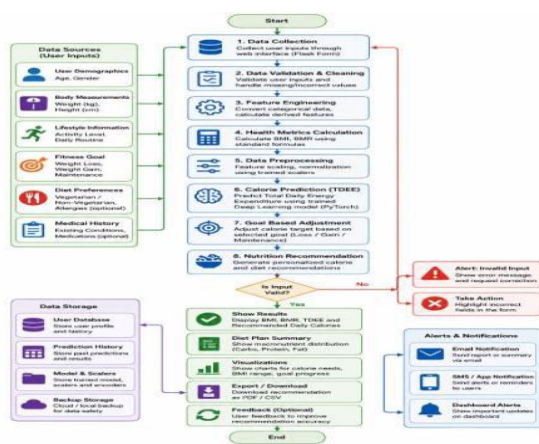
Start

Data Sources (User Inputs)

User Demographics
Age, Gender

Body Measurements
Weight (kg), Height (cm)

Lifestyle Information
Activity Level, Daily Routine

Fitness Goal
Weight Loss, Weight Gain, Maintenance

Diet Preferences
Vegetarian / Non-Vegetarian, Allergies (optional)

Medical History
Existing Conditions, Medications (optional)

1. Data Collection
Collect user inputs through web interface (Flask Form)

2. Data Validation & Cleaning
Validate user inputs and handle missing/incorrect values

3. Feature Engineering
Convert categorical data, calculate derived features

4. Health Metrics Calculation
Calculate BMI, BMR using standard formulas

5. Data Preprocessing
Feature scaling, normalization using trained scalers

6. Calorie Prediction (TDEE)
Predict Total Daily Energy Expenditure using trained Deep Learning model (PyTorch)

7. Goal Based Adjustment
Adjust calorie target based on selected goal (Loss / Gain / Maintenance)

8. Nutrition Recommendation
Generate personalized calorie and diet recommendations

Is Input Valid?

No

Yes

Alert: Invalid Input
Show error message and request correction

Take Action
Highlight incorrect fields in the form

Data Storage

User Database
Store user profile and history

Prediction History
Store past predictions and results

Model & Scalers
Store trained model, scalers and encoders

Backup Storage
Cloud / local backup for data safety

Show Results
Display BMI, BMR, TDEE and Recommended Daily Calories

Diet Plan Summary
Show macronutrient distribution (Carbs, Protein, Fat)

Visualizations
Show charts for calorie needs, BMI range, goal progress

Export / Download
Download recommendation as PDF / CSV

Feedback (Optional)
User feedback to improve recommendation accuracy

End

Alerts & Notifications

Email Notification
Send report or summary via email

SMS / App Notification
Send alerts or reminders to users

Dashboard Alerts
Show important updates on dashboard